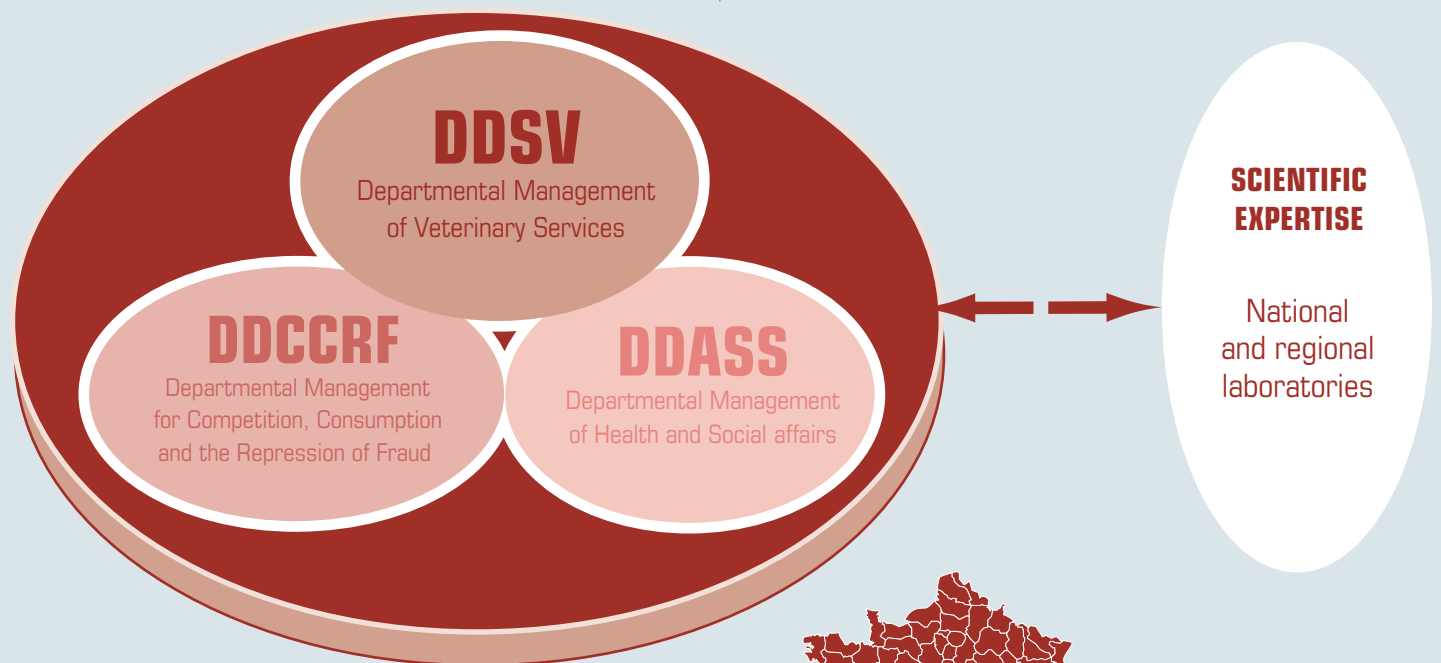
DDSV
Departmental Management of Veterinary Services

DDCCRF
Departmental Management for Competition, Consumption and the Repression of Fraud

DDASS
Departmental Management of Health and Social affairs

SCIENTIFIC EXPERTISE

National and regional laboratories